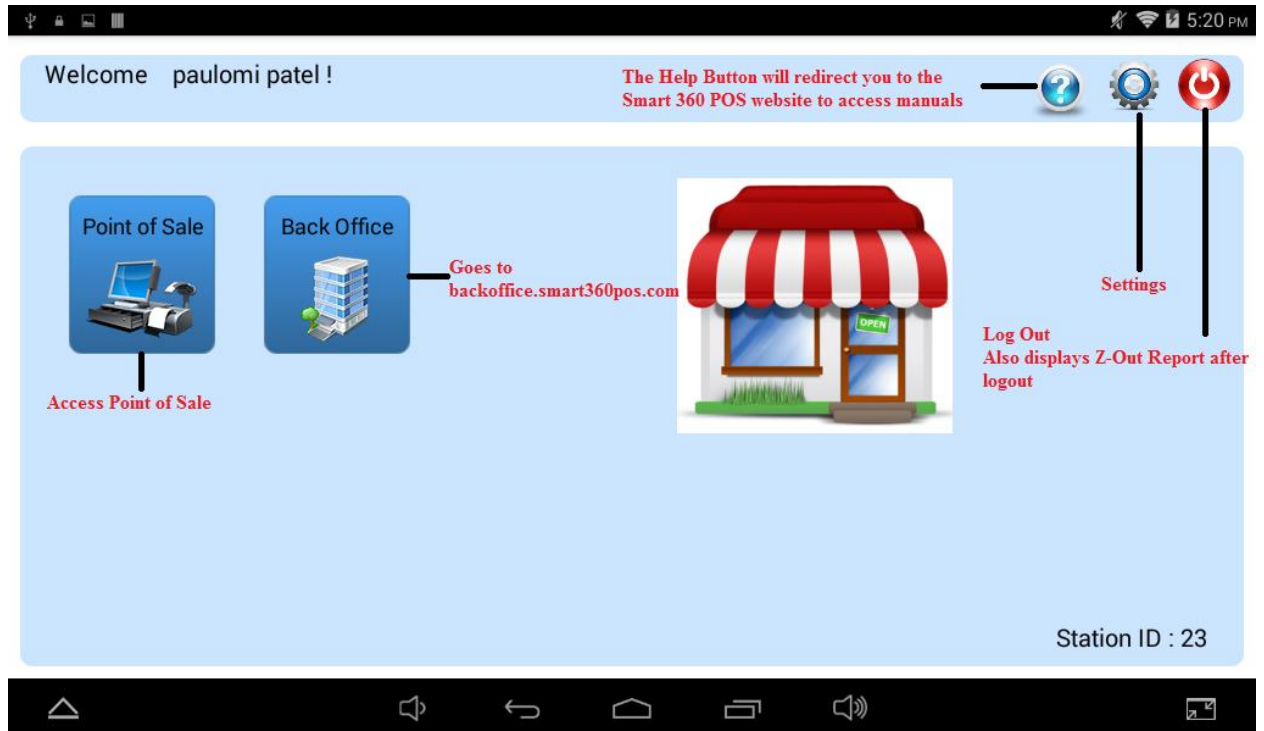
5:20 PM

Welcome paulomi patel !

The Help Button will redirect you to the Smart 360 POS website to access manuals

Point of Sale

Back Office

Goes to backoffice.smart360pos.com

OPEN

Settings

Log Out
Also displays Z-Out Report after logout

Access Point of Sale

Station ID : 23